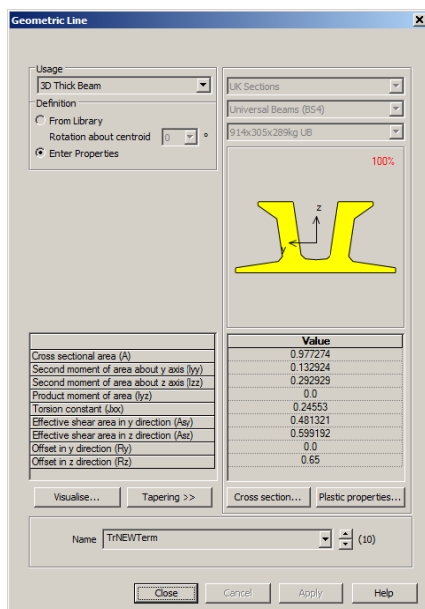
Geometric Line

Usage
3D Thick Beam

Definition
From Library
Rotation about centroid 0 °
Enter Properties

UK Sections
Universal Beams (BS4)
914x305x289kg UB

100%

z
y

| | Value |
|---|---|
| Cross sectional area (A) | 0.977274 |
| Second moment of area about y axis (Iyy) | 0.132924 |
| Second moment of area about z axis (Izz) | 0.292929 |
| Product moment of area (Iyz) | 0.0 |
| Torsion constant (Jxx) | 0.24553 |
| Effective shear area in y direction (Asy) | 0.481321 |
| Effective shear area in z direction (Asz) | 0.599192 |
| Offset in y direction (Ry) | 0.0 |
| Offset in z direction (Rz) | 0.65 |

Visualise... Tapering >> Cross section... Plastic properties...

Name TrNEWTerm (10)

Close Cancel Apply Help